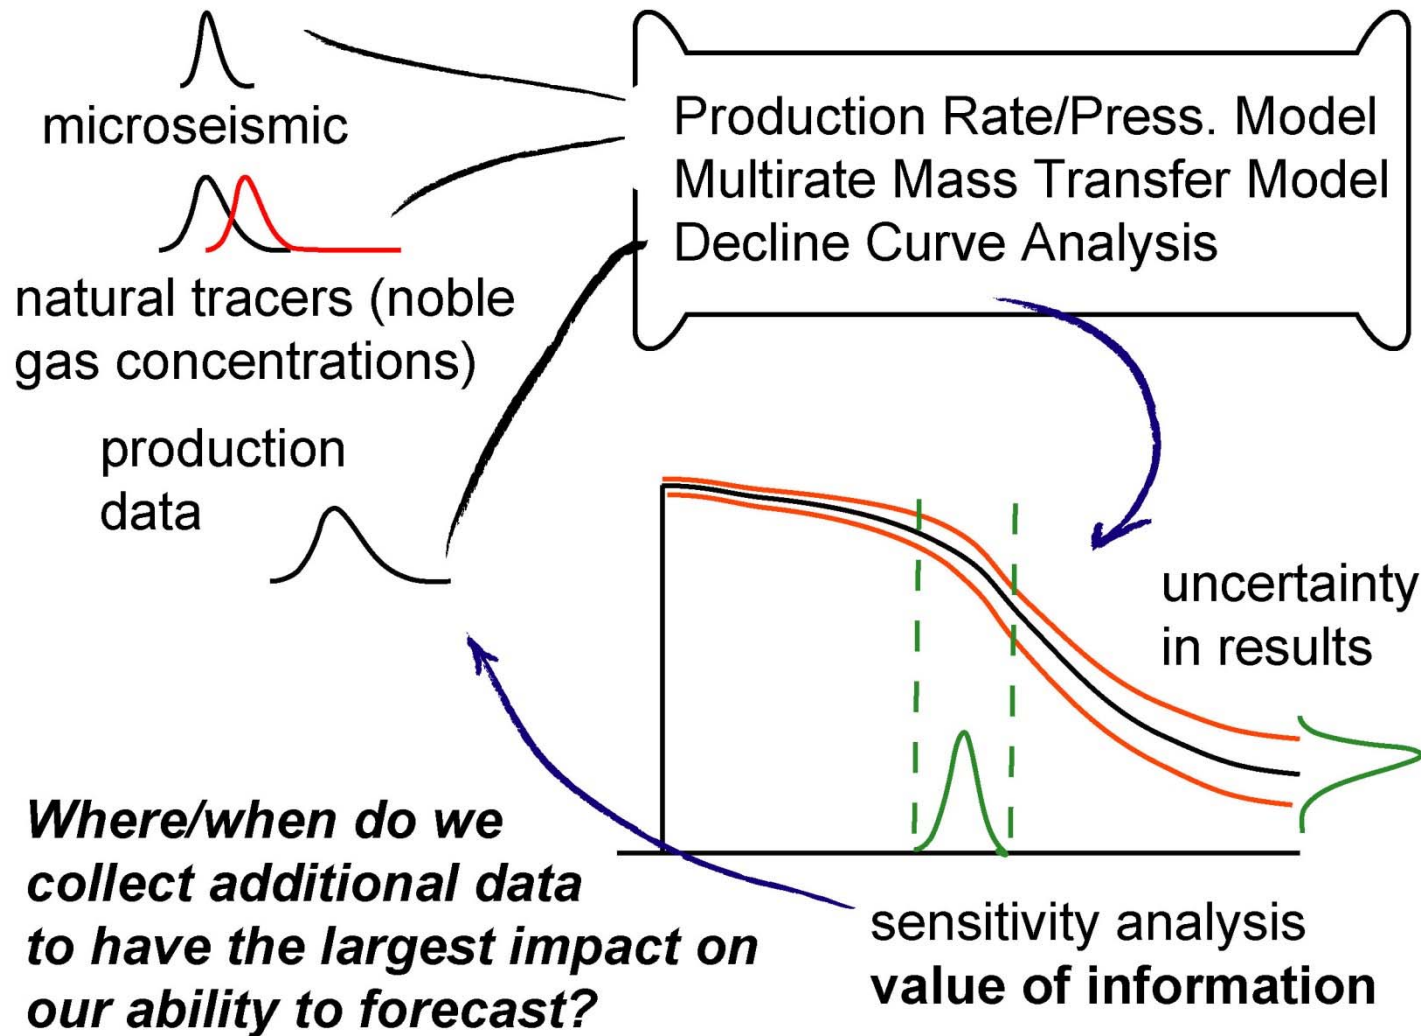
microseismic

natural tracers (noble gas concentrations)

production data

Production Rate/Press. Model
Multirate Mass Transfer Model
Decline Curve Analysis

uncertainty in results

***Where/when do we collect additional data to have the largest impact on our ability to forecast?***

sensitivity analysis
**value of information**